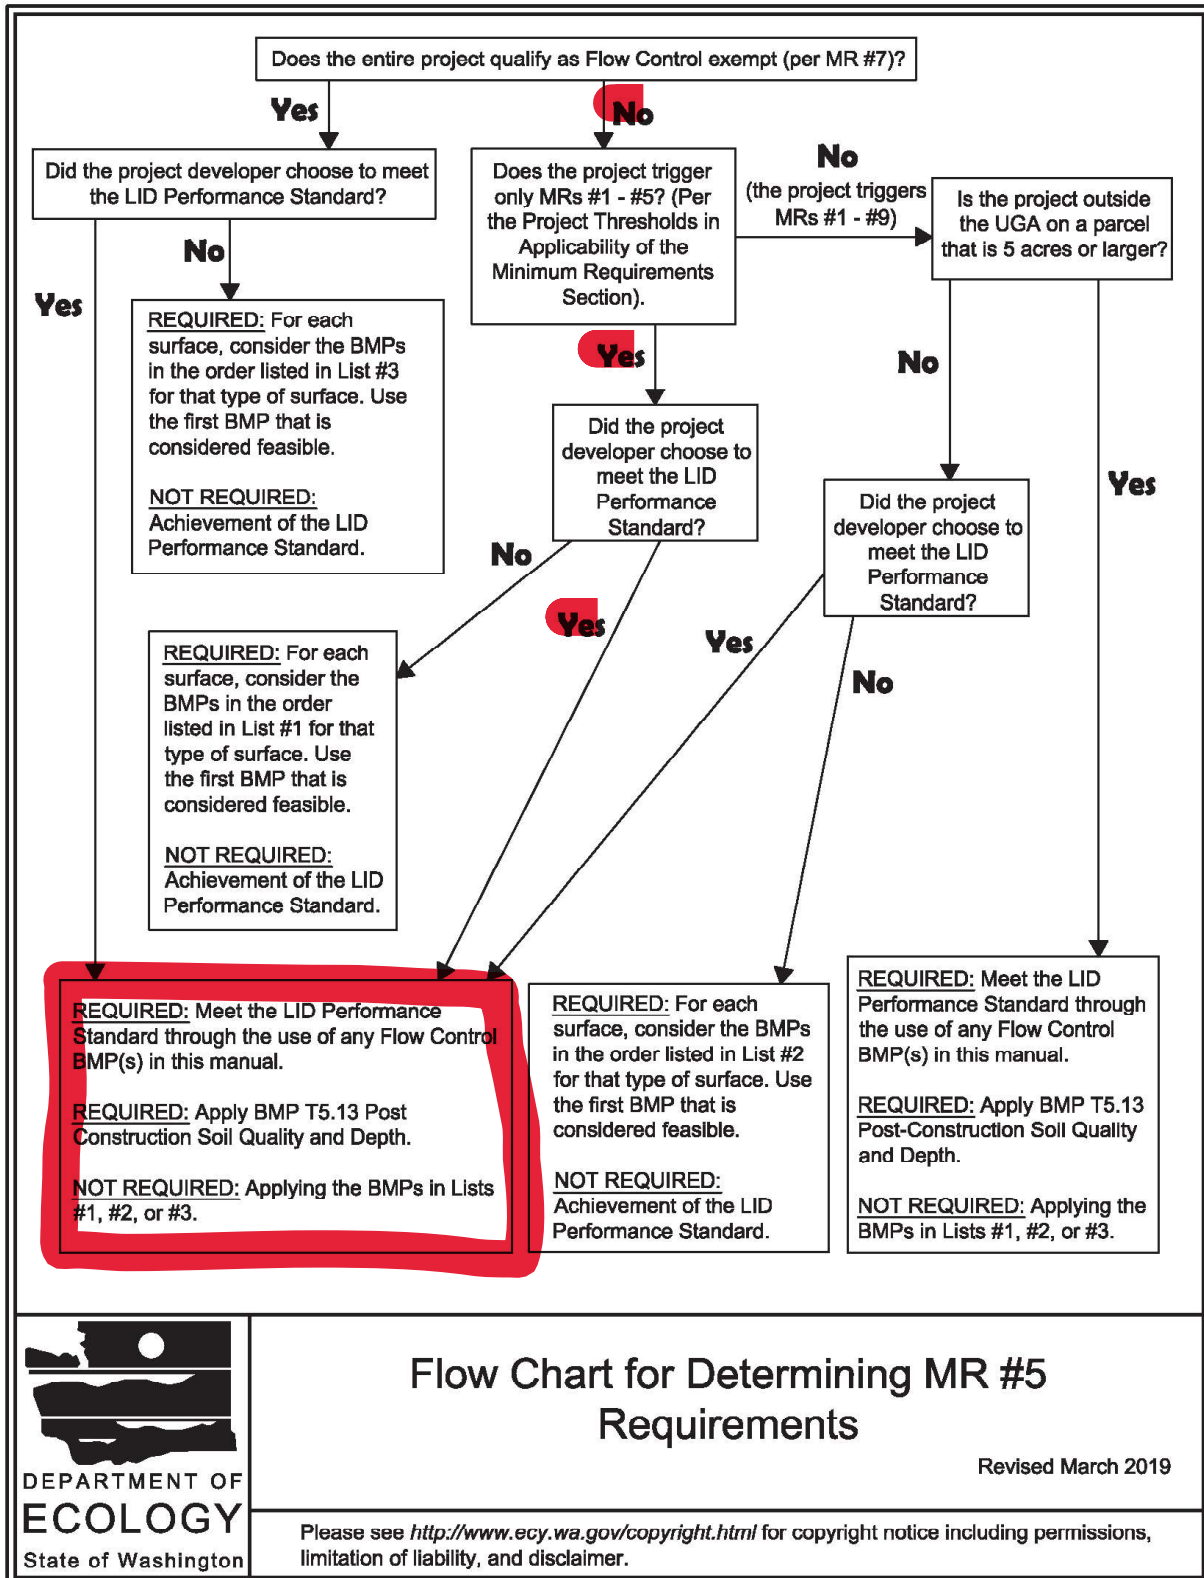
Does the entire project qualify as Flow Control exempt (per MR #7)?

Yes

No

Did the project developer choose to meet the LID Performance Standard?

Yes

No

REQUIRED: For each surface, consider the BMPs in the order listed in List #3 for that type of surface. Use the first BMP that is considered feasible.

NOT REQUIRED: Achievement of the LID Performance Standard.

Does the project trigger only MRs #1 - #5? (Per the Project Thresholds in Applicability of the Minimum Requirements Section).

No
(the project triggers MRs #1 - #9)

Is the project outside the UGA on a parcel that is 5 acres or larger?

Yes

Did the project developer choose to meet the LID Performance Standard?

No

Yes

No

Yes

Did the project developer choose to meet the LID Performance Standard?

Yes

No

REQUIRED: For each surface, consider the BMPs in the order listed in List #1 for that type of surface. Use the first BMP that is considered feasible.

NOT REQUIRED: Achievement of the LID Performance Standard.

REQUIRED: Meet the LID Performance Standard through the use of any Flow Control BMP(s) in this manual.

REQUIRED: Apply BMP T5.13 Post Construction Soil Quality and Depth.

NOT REQUIRED: Applying the BMPs in Lists #1, #2, or #3.

REQUIRED: For each surface, consider the BMPs in the order listed in List #2 for that type of surface. Use the first BMP that is considered feasible.

NOT REQUIRED: Achievement of the LID Performance Standard.

REQUIRED: Meet the LID Performance Standard through the use of any Flow Control BMP(s) in this manual.

REQUIRED: Apply BMP T5.13 Post-Construction Soil Quality and Depth.

NOT REQUIRED: Applying the BMPs in Lists #1, #2, or #3.

DEPARTMENT OF
ECOLOGY
State of Washington

Flow Chart for Determining MR #5 Requirements

Revised March 2019

Please see http://www.ecy.wa.gov/copyright.html for copyright notice including permissions, limitation of liability, and disclaimer.